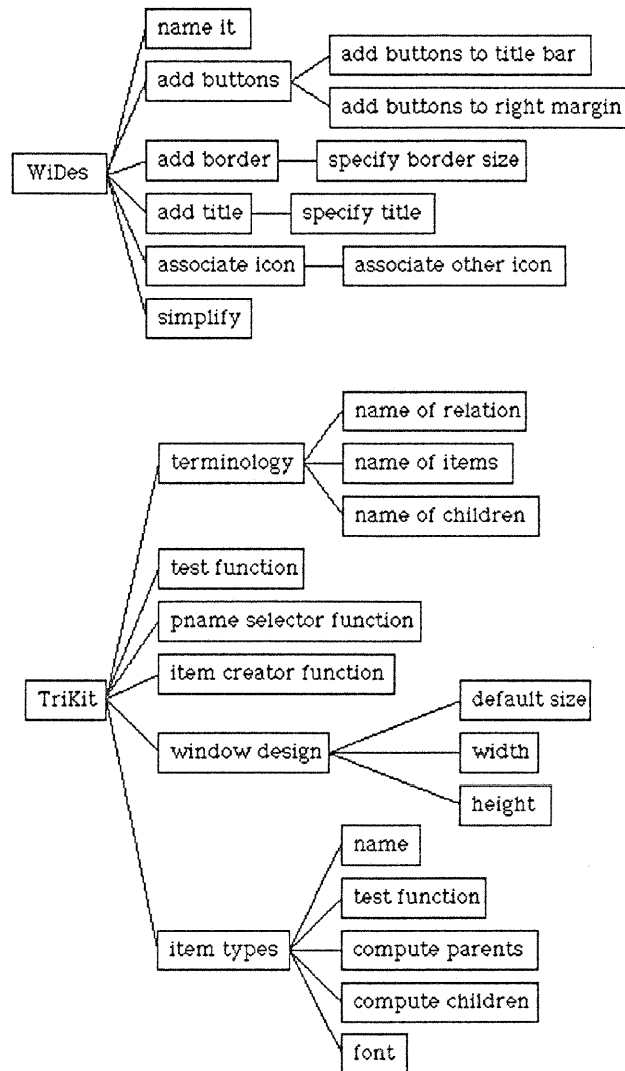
WiDes
name it
add buttons
add buttons to title bar
add buttons to right margin
add border
specify border size
add title
specify title
associate icon
associate other icon
simplify

TriKit
terminology
name of relation
name of items
name of children
test function
pname selector function
item creator function
window design
default size
width
height
item types
name
test function
compute parents
compute children
font